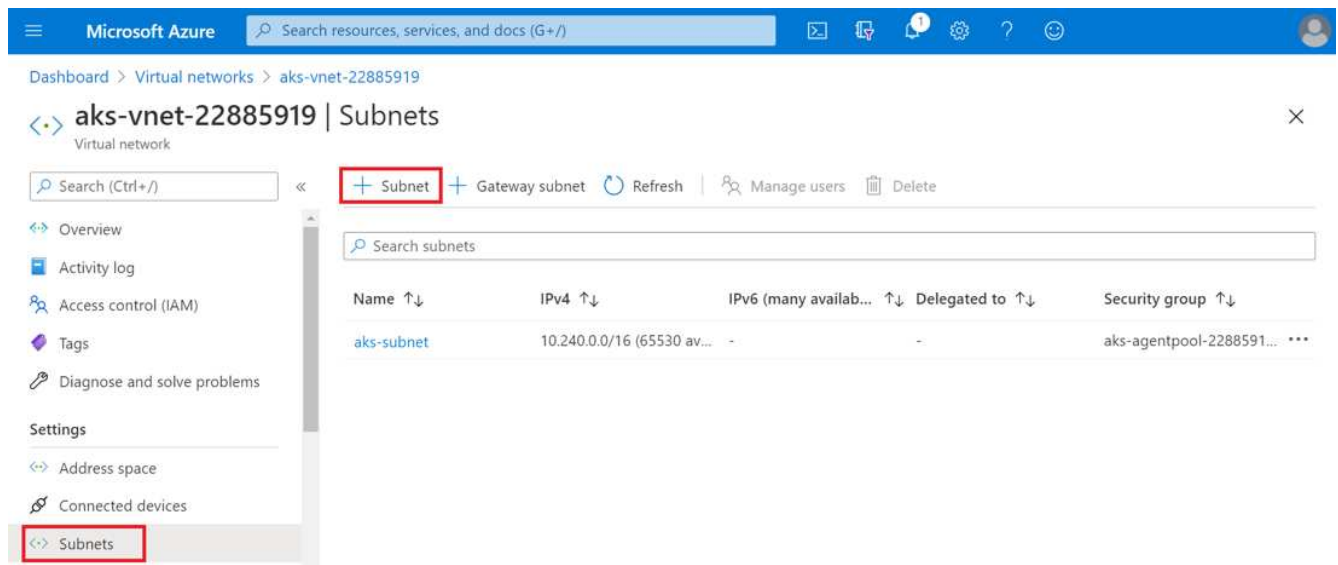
Microsoft Azure

Search resources, services, and docs (G+/)

1

Dashboard > Virtual networks > aks-vnet-22885919

aks-vnet-22885919 | Subnets

Virtual network

×

Search (Ctrl+/)

«

Overview

Activity log

Access control (IAM)

Tags

Diagnose and solve problems

Settings

Address space

Connected devices

Subnets

+ Subnet + Gateway subnet Refresh Manage users Delete

Search subnets

| Name ↑↓ | IPv4 ↑↓ | IPv6 (many availab... ↑↓ | Delegated to ↑↓ | Security group ↑↓ |
|---|---|---|---|---|
| aks-subnet | 10.240.0.0/16 (65530 av... | - | - | aks-agentpool-2288591... ··· |